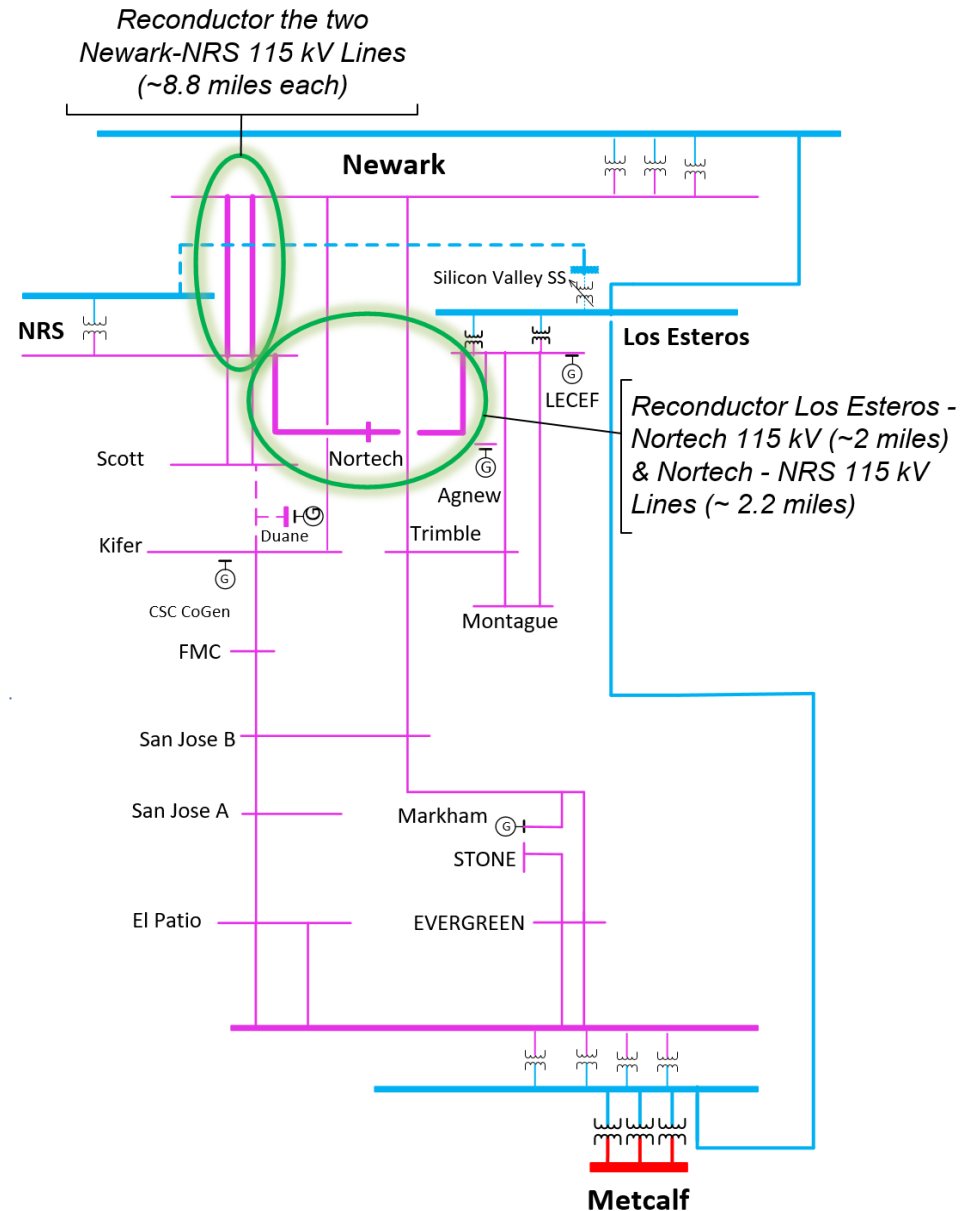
Reconductor the two Newark-NRS 115 kV Lines (~8.8 miles each)

Newark

Silicon Valley SS

NRS

Los Esteros

LECEF

Reconductor Los Esteros - Nortech 115 kV (~2 miles) & Nortech - NRS 115 kV Lines (~ 2.2 miles)

Scott

Nortech

Agnew

Duane

Kifer

Trimble

CSC CoGen

Montague

FMC

San Jose B

San Jose A

Markham

STONE

El Patio

EVERGREEN

Metcalf